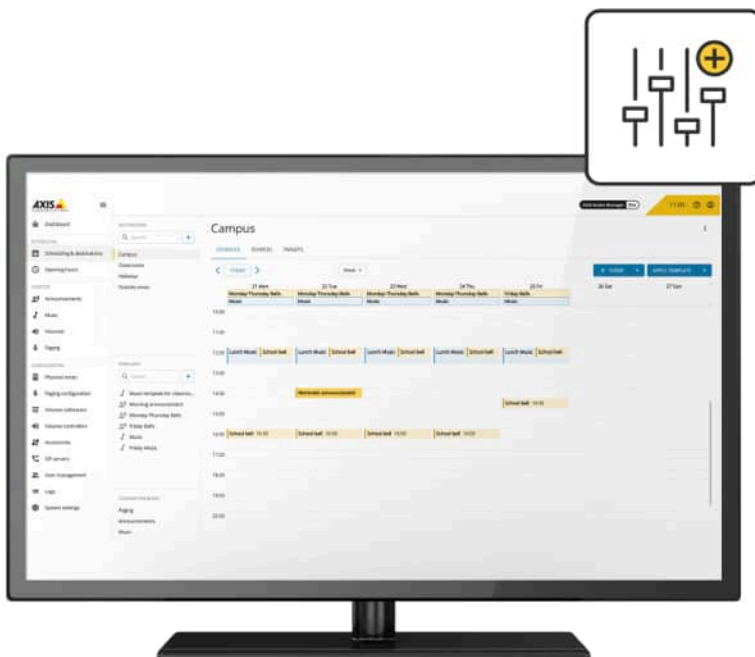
AXIS

Dashboard

Scheduling & destinations

Opening hours

Announcements

Music

Volumes

Paging

Physical zones

Paging configuration

Volume calibration

Volume controllers

Accessories

SIP servers

User management

Logs

System settings

Campus

Classrooms

Hallways

Outside areas

Music template for classro...

Morning announcement

Monday Thursday Bells

Friday Bells

Music

Friday Music

Paging

Announcements

Music

Campus

SCHEDULE SOURCES TARGETS

TODAY

Week

+ EVENT

APPLY TEMPLATE

21 Mon

22 Tue

23 Wed

24 Thu

25 Fri

26 Sat

27 Sun

Monday Thursday Bells

Monday Thursday Bells

Monday Thursday Bells

Monday Thursday Bells

Friday Bells

Music

Music

Music

Music

Music

10:00

11:00

12:00

Lunch Music

School bell

Lunch Music

School bell

Lunch Music

School bell

Lunch Music

School bell

Lunch Music

School bell

13:00

14:00

Morning announcement

School bell

15:00

16:00

School bell

School bell

School bell

School bell

17:00

18:00

19:00

20:00